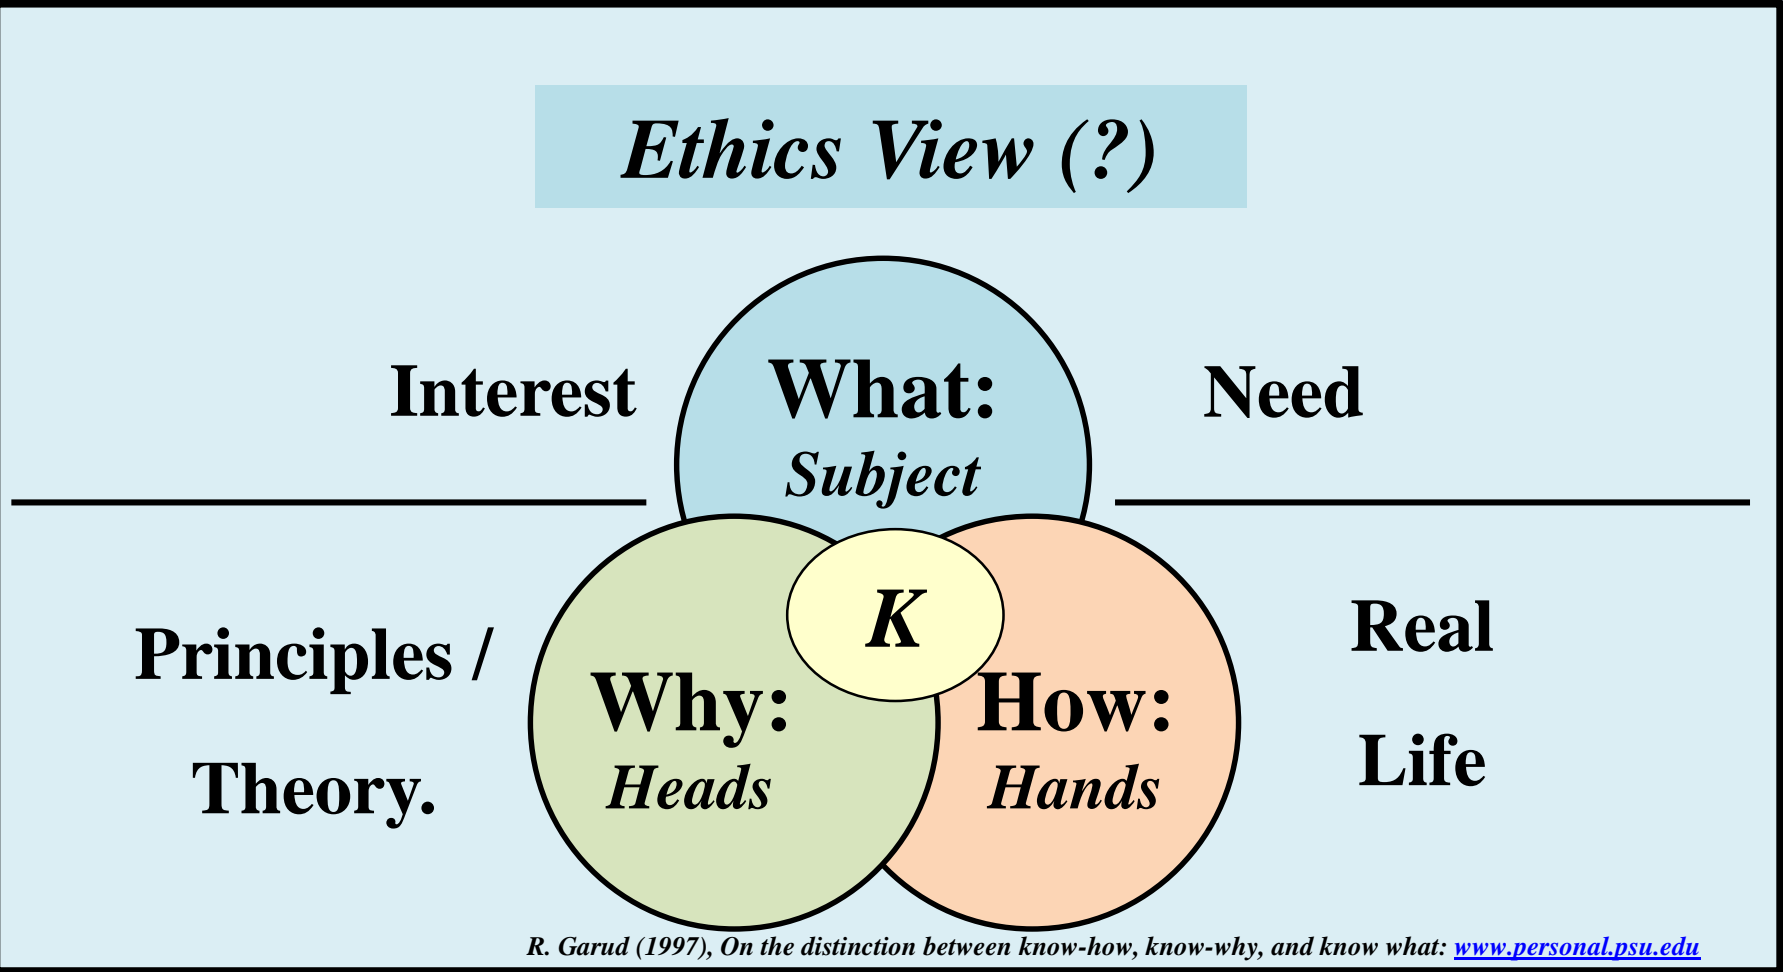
Ethics View (?)

Interest

What:
Subject

Need

K

Principles /
Theory.

Why:
Heads

How:
Hands

Real
Life

R. Garud (1997), On the distinction between know-how, know-why, and know what: www.personal.psu.edu